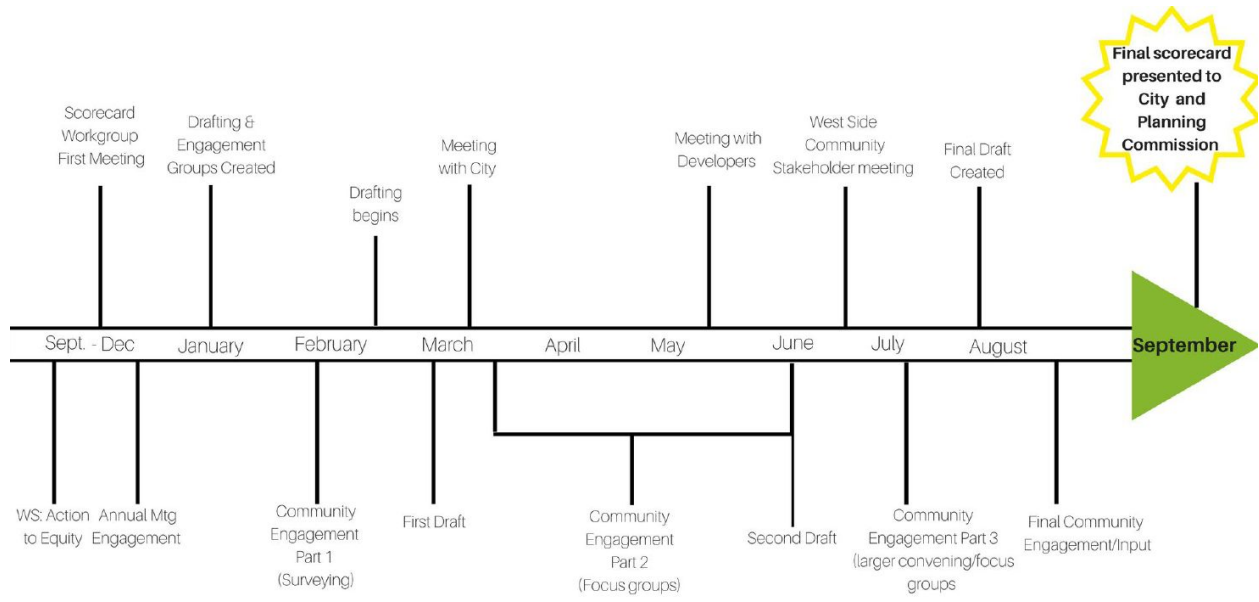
Final scorecard presented to City and Planning Commission

Scorecard Workgroup First Meeting

Drafting & Engagement Groups Created

Drafting begins

Meeting with City

Meeting with Developers

West Side Community Stakeholder meeting

Final Draft Created

Sept. - Dec

January

February

March

April

May

June

July

August

September

WS: Action to Equity

Annual Mtg Engagement

Community Engagement Part 1 (Surveying)

First Draft

Community Engagement Part 2 (Focus groups)

Second Draft

Community Engagement Part 3 (larger convening/focus groups

Final Community Engagement/Input